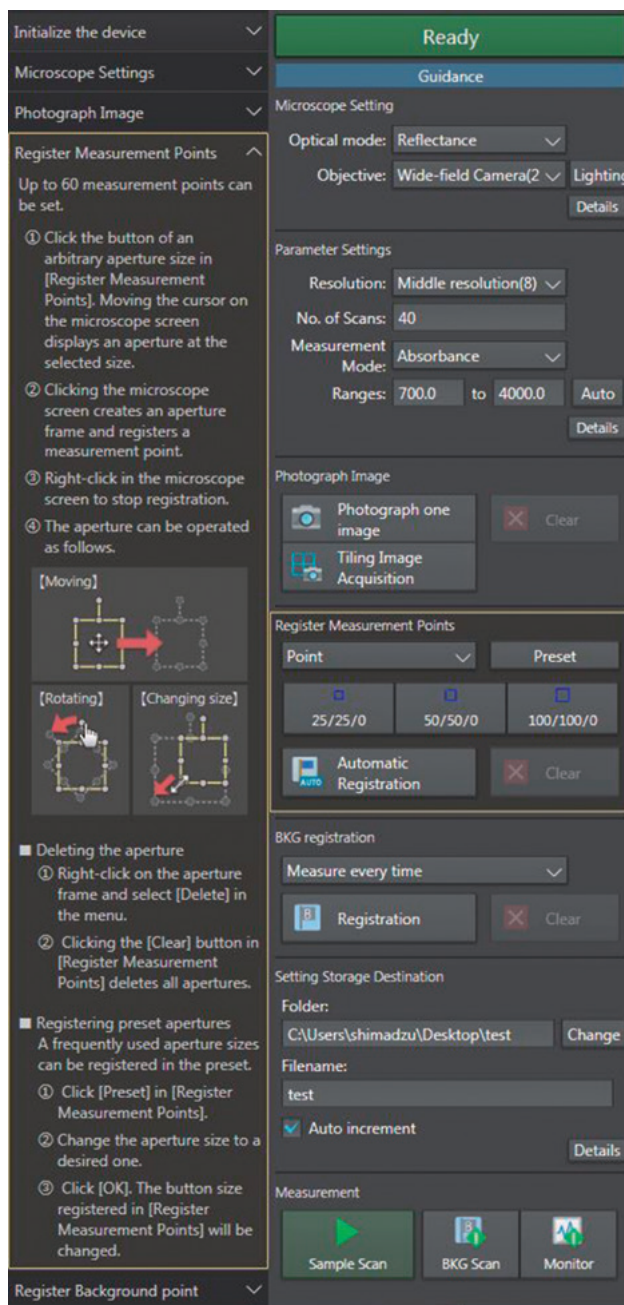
Initialize the device

Microscope Settings

Photograph Image

Register Measurement Points

Up to 60 measurement points can be set.

① Click the button of an arbitrary aperture size in [Register Measurement Points]. Moving the cursor on the microscope screen displays an aperture at the selected size.

② Clicking the microscope screen creates an aperture frame and registers a measurement point.

③ Right-click in the microscope screen to stop registration.

④ The aperture can be operated as follows.

[Moving]

[Rotating]

[Changing size]

■ Deleting the aperture
① Right-click on the aperture frame and select [Delete] in the menu.
② Clicking the [Clear] button in [Register Measurement Points] deletes all apertures.

■ Registering preset apertures
A frequently used aperture sizes can be registered in the preset.
① Click [Preset] in [Register Measurement Points].
② Change the aperture size to a desired one.
③ Click [OK]. The button size registered in [Register Measurement Points] will be changed.

Register Background point

Ready

Guidance

Microscope Setting

Optical mode: Reflectance

Objective: Wide-field Camera(2 Lighting

Details

Parameter Settings

Resolution: Middle resolution(8)

No. of Scans: 40

Measurement Mode: Absorbance

Ranges: 700.0 to 4000.0 Auto

Details

Photograph Image

Photograph one image

Clear

Tiling Image Acquisition

Register Measurement Points

Point

Preset

25/25/0

50/50/0

100/100/0

AUTO Automatic Registration

Clear

BKG registration

Measure every time

Registration

Clear

Setting Storage Destination

Folder:

C:\Users\shimadzu\Desktop\test

Change

Filename:

test

Auto increment

Details

Measurement

Sample Scan

BKG Scan

Monitor